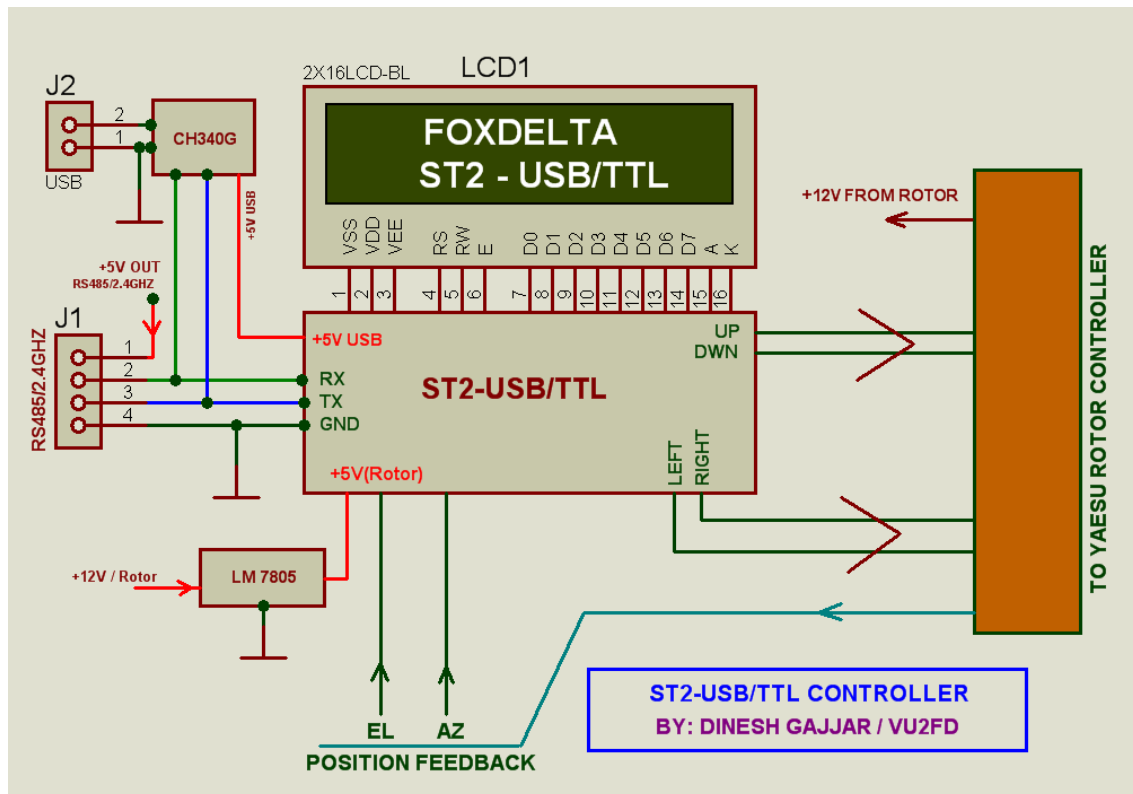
J2
2
1
USB
CH340G
+5V USB
2X16LCD-BL
LCD1
FOXDELTA
ST2 - USB/TTL
VSS VDD VEE RS RW E D0 D1 D2 D3 D4 D5 D6 D7 A K
1 2 3 4 5 6 7 8 9 10 11 12 13 14 15 16
+12V FROM ROTOR
+5V OUT
RS485/2.4GHZ
J1
RS485/2.4GHZ
1
2
3
4
+5V USB
RX
TX
GND
ST2-USB/TTL
UP
DWN
LEFT
RIGHT
+5V(Rotor)
TO YAESU ROTOR CONTROLLER
+12V / Rotor
LM 7805
EL
AZ
POSITION FEEDBACK
ST2-USB/TTL CONTROLLER
BY: DINESH GAJJAR / VU2FD